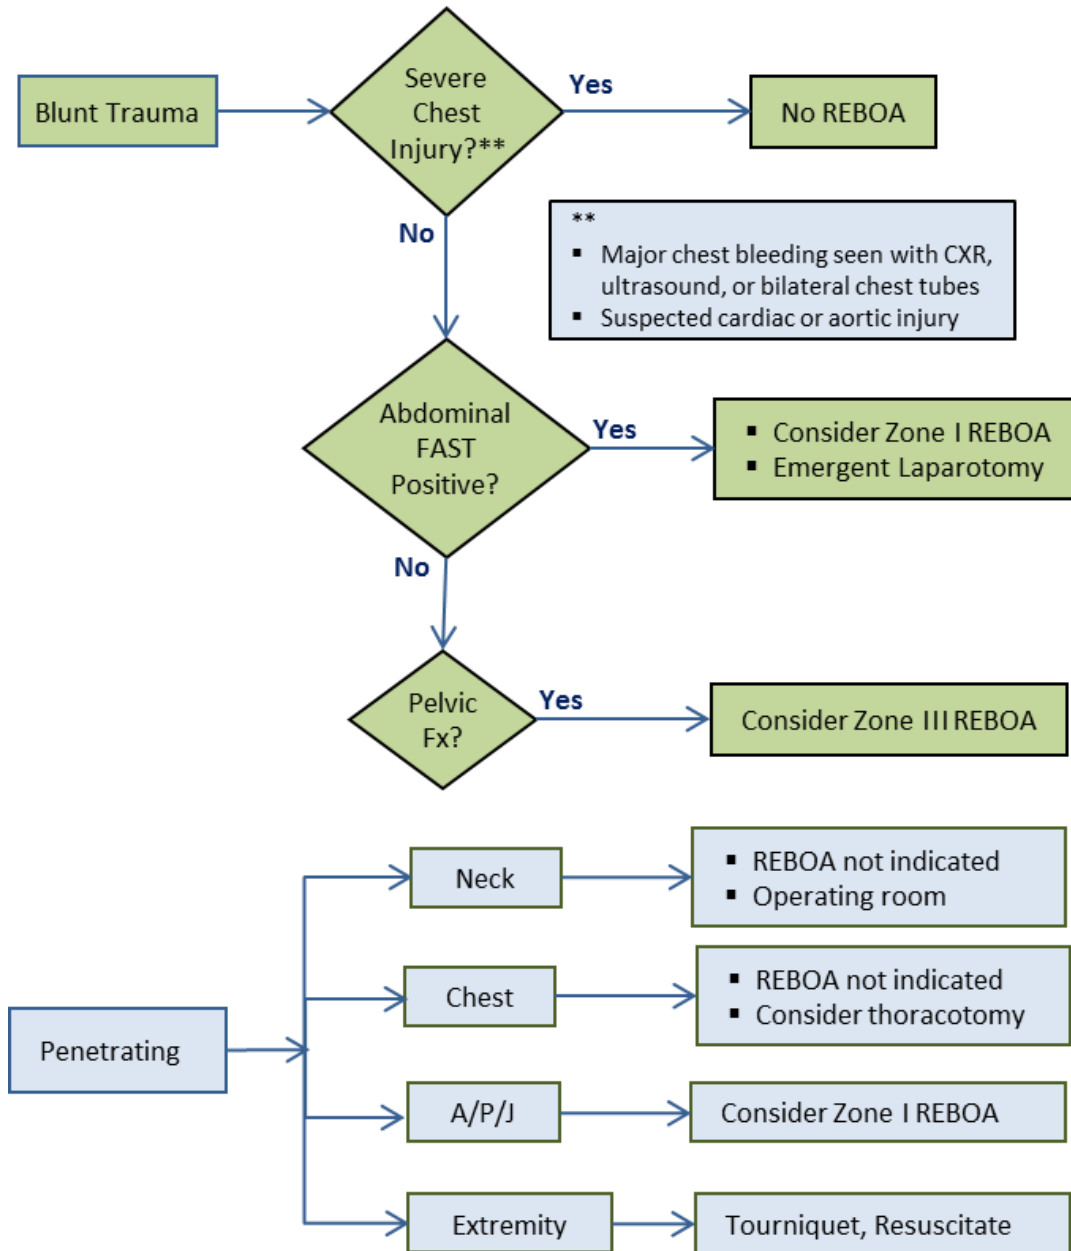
Blunt Trauma

Severe Chest Injury?**

Yes

No REBOA

No

**
- Major chest bleeding seen with CXR, ultrasound, or bilateral chest tubes
- Suspected cardiac or aortic injury

Abdominal FAST Positive?

Yes

- Consider Zone I REBOA
- Emergent Laparotomy

No

Pelvic Fx?

Yes

Consider Zone III REBOA

Penetrating

Neck

- REBOA not indicated
- Operating room

Chest

- REBOA not indicated
- Consider thoracotomy

A/P/J

Consider Zone I REBOA

Extremity

Tourniquet, Resuscitate